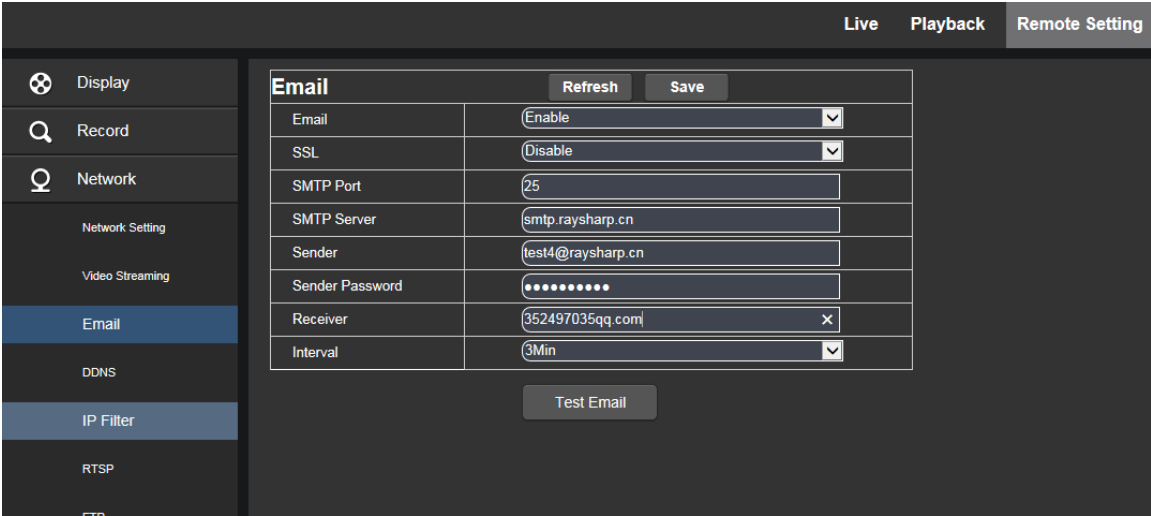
Live Playback Remote Setting

Display
Record
Network
Network Setting
Video Streaming
Email
DDNS
IP Filter
RTSP
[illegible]

Email Refresh Save

| Email | Enable |
|---|---|
| SSL | Disable |
| SMTP Port | 25 |
| SMTP Server | smtp.raysharp.cn |
| Sender | test4@raysharp.cn |
| Sender Password | •••••••••• |
| Receiver | 352497035qq.com |
| Interval | 3Min |

Test Email